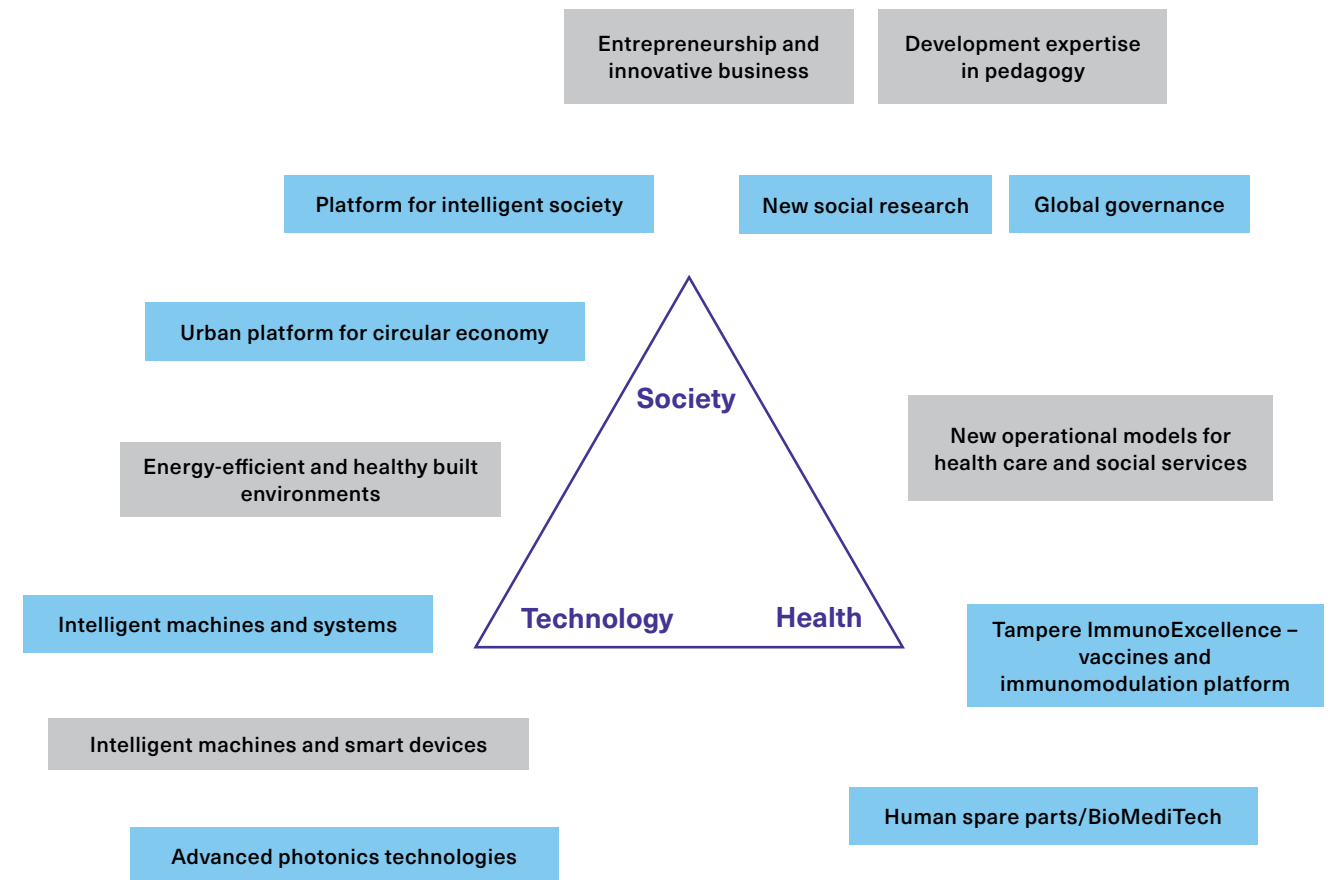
Entrepreneurship and innovative business

Development expertise in pedagogy

Platform for intelligent society

New social research

Global governance

Urban platform for circular economy

Society

New operational models for health care and social services

Energy-efficient and healthy built environments

Intelligent machines and systems

Technology

Health

Tampere ImmunoExcellence – vaccines and immunomodulation platform

Intelligent machines and smart devices

Human spare parts/BioMediTech

Advanced photonics technologies